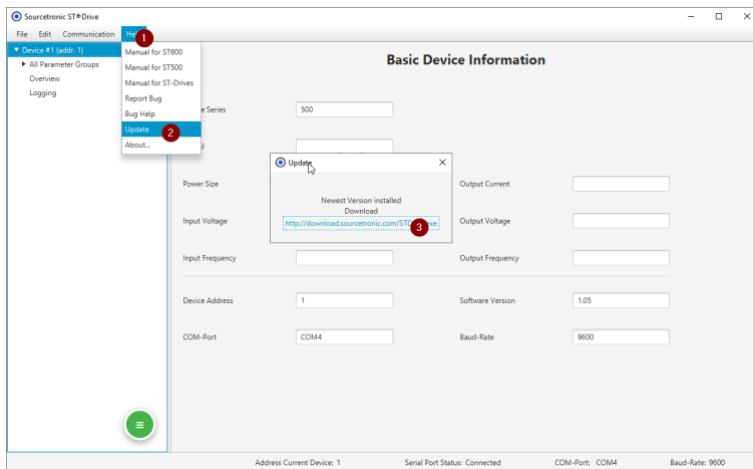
Sourcetronic ST®Drive

File Edit Communication He 1

▼ Device #1 (addr. 1)
▶ All Parameter Groups
Overview
Logging

Manual for ST600
Manual for ST500
Manual for ST-Drives
Report Bug
Bug Help
Update 2
About...

Basic Device Information

e Series 500

Update

Newest Version installed
Download
http://download.sourcetronic.com/STD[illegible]se 3

Power Size
Output Current
Input Voltage
Output Voltage
Input Frequency
Output Frequency
Device Address 1
Software Version 1.05
COM-Port COM4
Baud-Rate 9600

Address Current Device: 1
Serial Port Status: Connected
COM-Port: COM4
Baud-Rate: 9600